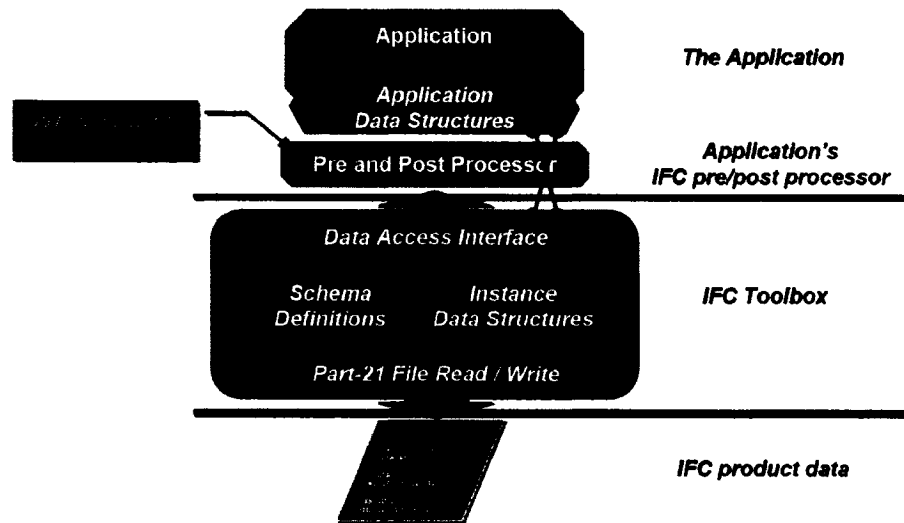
Application

Application Data Structures

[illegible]

Pre and Post Processor

Data Access Interface

Schema Definitions

Instance Data Structures

Part-21 File Read / Write

The Application

Application's IFC pre/post processor

IFC Toolbox

IFC product data